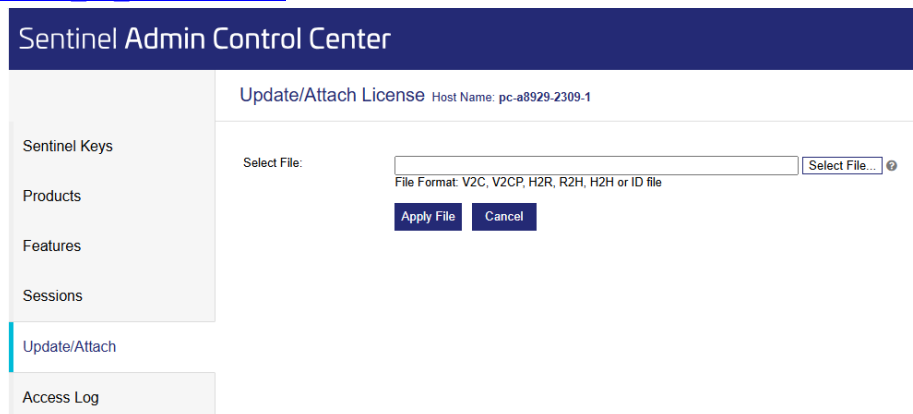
Sentinel Admin Control Center

Update/Attach License Host Name: pc-a8929-2309-1

Sentinel Keys

Products

Features

Sessions

Update/Attach

Access Log

Select File:

Select File...

?

File Format: V2C, V2CP, H2R, R2H, H2H or ID file

Apply File

Cancel